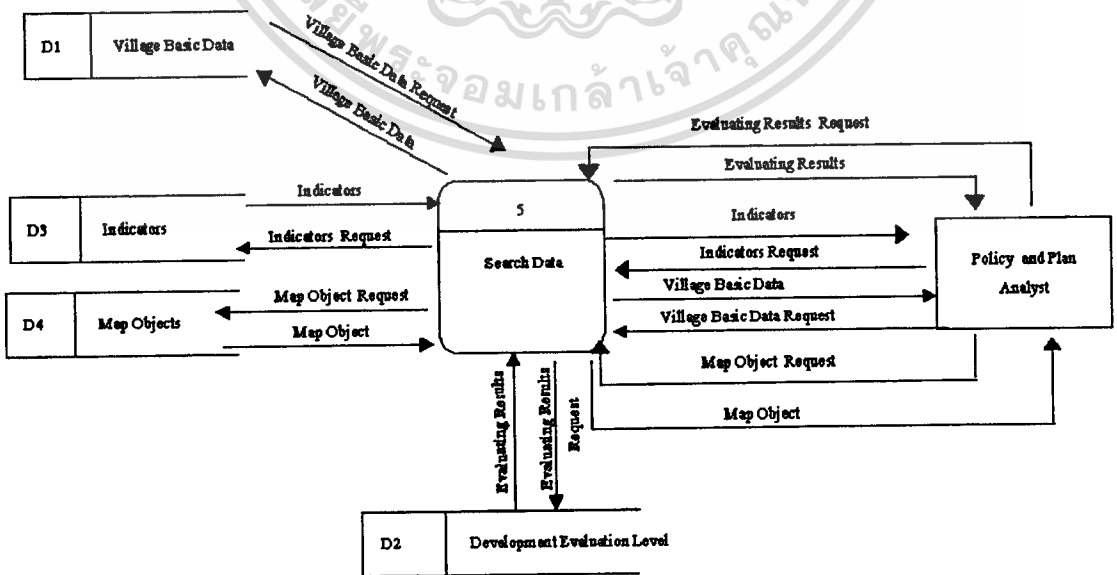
D1 | Village Basic Data

Village Basic Data Request

Village Basic Data

พระจอมเกล้าเจ้าคุณ

Evaluating Results Request

Evaluating Results

D3 | Indicators

Indicators

Indicators Request

5

Search Data

Indicators

Indicators Request

Village Basic Data

Village Basic Data Request

Policy and Plan Analyst

D4 | Map Objects

Map Object Request

Map Object

Map Object Request

Map Object

Evaluating Results

Evaluating Results Request

D2 | Development Evaluation Level